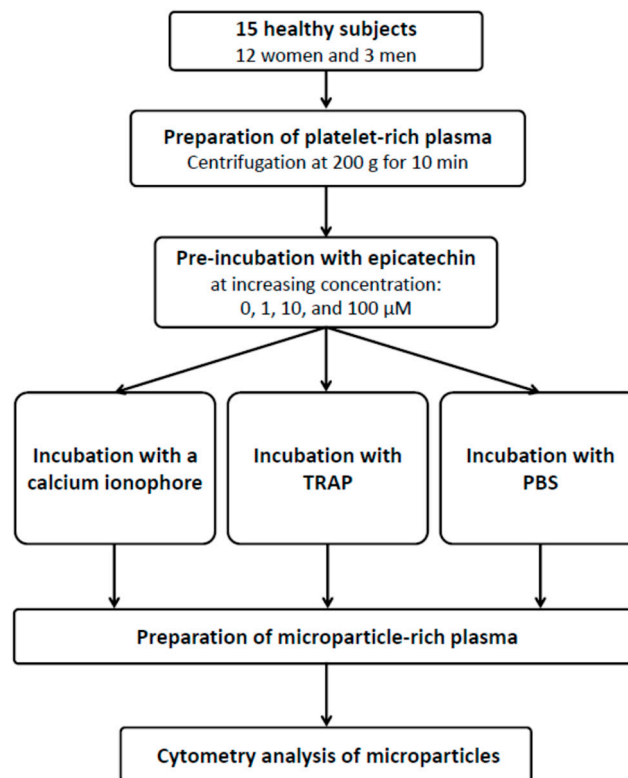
15 healthy subjects
12 women and 3 men

Preparation of platelet-rich plasma
Centrifugation at 200 g for 10 min

Pre-incubation with epicatechin
at increasing concentration:
0, 1, 10, and 100 μM

Incubation with a calcium ionophore

Incubation with TRAP

Incubation with PBS

Preparation of microparticle-rich plasma

Cytometry analysis of microparticles